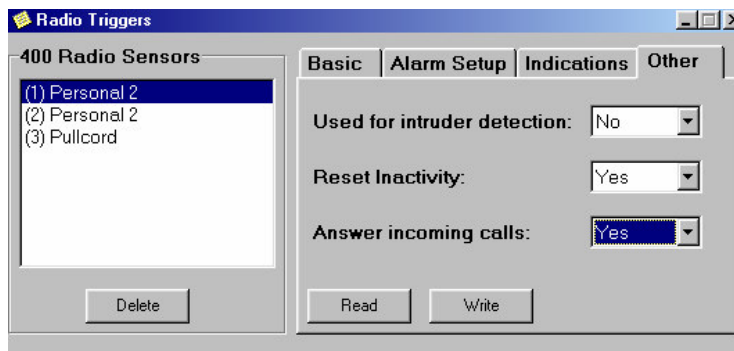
Radio Triggers

400 Radio Sensors

(1) Personal 2
(2) Personal 2
(3) Pullcord

Delete

Basic | Alarm Setup | Indications | Other

Used for intruder detection: No

Reset Inactivity: Yes

Answer incoming calls: Yes

Read

Write